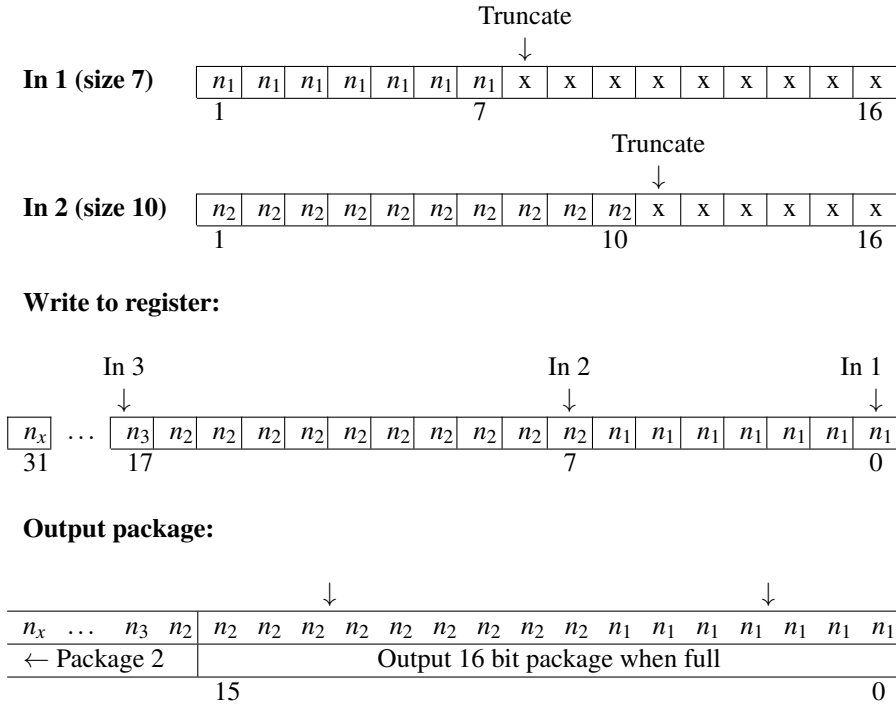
Truncate
↓

**In 1 (size 7)**

| $n_1$ | $n_1$ | $n_1$ | $n_1$ | $n_1$ | $n_1$ | $n_1$ | x | x | x | x | x | x | x | x | x |
|---|---|---|---|---|---|---|---|---|---|---|---|---|---|---|---|

1 7 16

Truncate
↓

**In 2 (size 10)**

| $n_2$ | $n_2$ | $n_2$ | $n_2$ | $n_2$ | $n_2$ | $n_2$ | $n_2$ | $n_2$ | $n_2$ | x | x | x | x | x | x |
|---|---|---|---|---|---|---|---|---|---|---|---|---|---|---|---|

1 10 16

**Write to register:**

In 3 In 2 In 1
↓ ↓ ↓

$n_x$ ... | $n_3$ | $n_2$ | $n_2$ | $n_2$ | $n_2$ | $n_2$ | $n_2$ | $n_2$ | $n_2$ | $n_2$ | $n_2$ | $n_1$ | $n_1$ | $n_1$ | $n_1$ | $n_1$ | $n_1$ | $n_1$ |

31 17 7 0

**Output package:**

↓ ↓

| $n_x$ ... $n_3$ $n_2$ | $n_2$ $n_2$ $n_2$ $n_2$ $n_2$ $n_2$ $n_2$ $n_2$ $n_2$ $n_1$ $n_1$ $n_1$ $n_1$ $n_1$ $n_1$ $n_1$ |
|---|---|
| ← Package 2 | Output 16 bit package when full |
| | 15 0 |